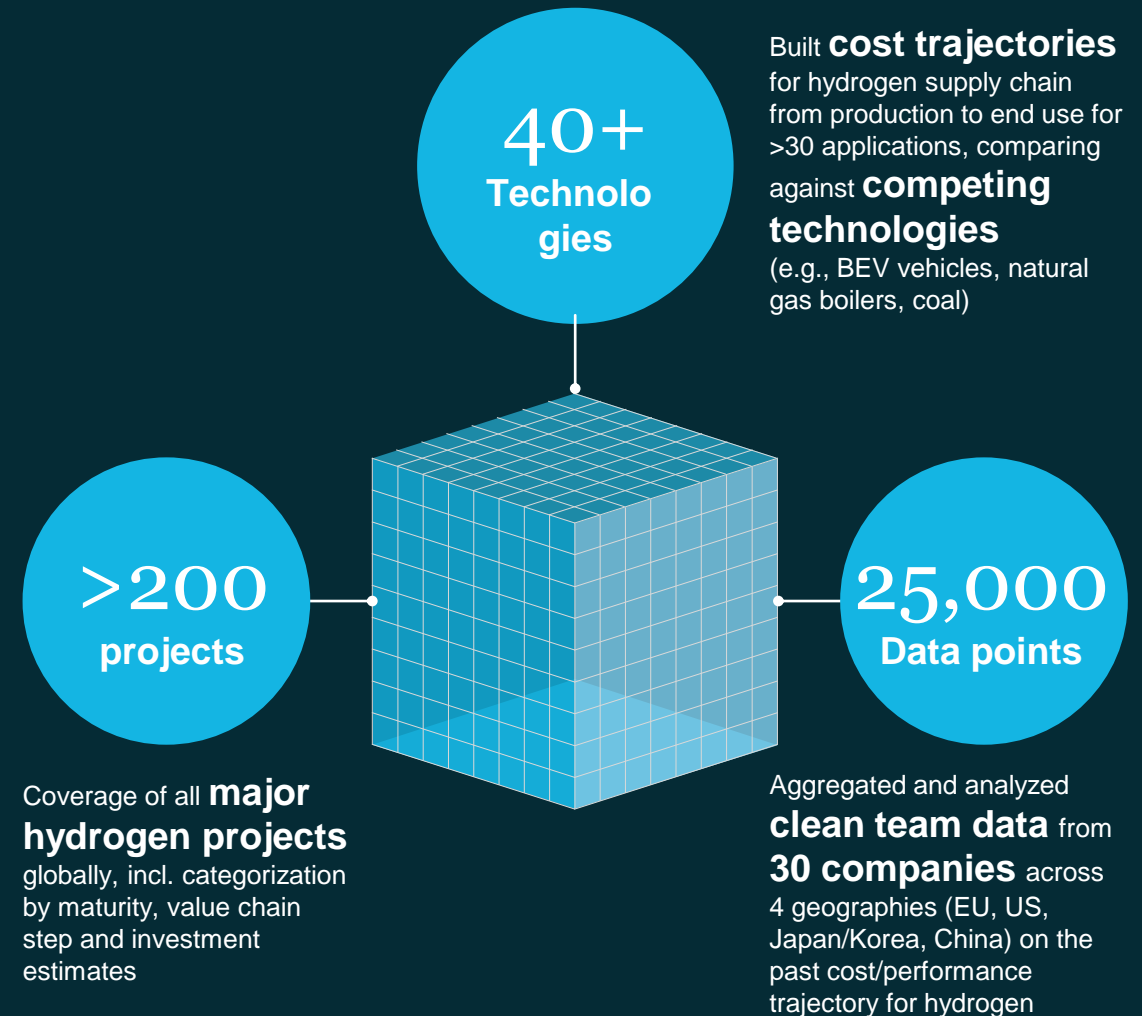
40+
Technolo gies

Built **cost trajectories** for hydrogen supply chain from production to end use for >30 applications, comparing against **competing technologies** (e.g., BEV vehicles, natural gas boilers, coal)

>200
projects

25,000
Data points

Coverage of all **major hydrogen projects** globally, incl. categorization by maturity, value chain step and investment estimates

Aggregated and analyzed **clean team data** from **30 companies** across 4 geographies (EU, US, Japan/Korea, China) on the past cost/performance trajectory for hydrogen